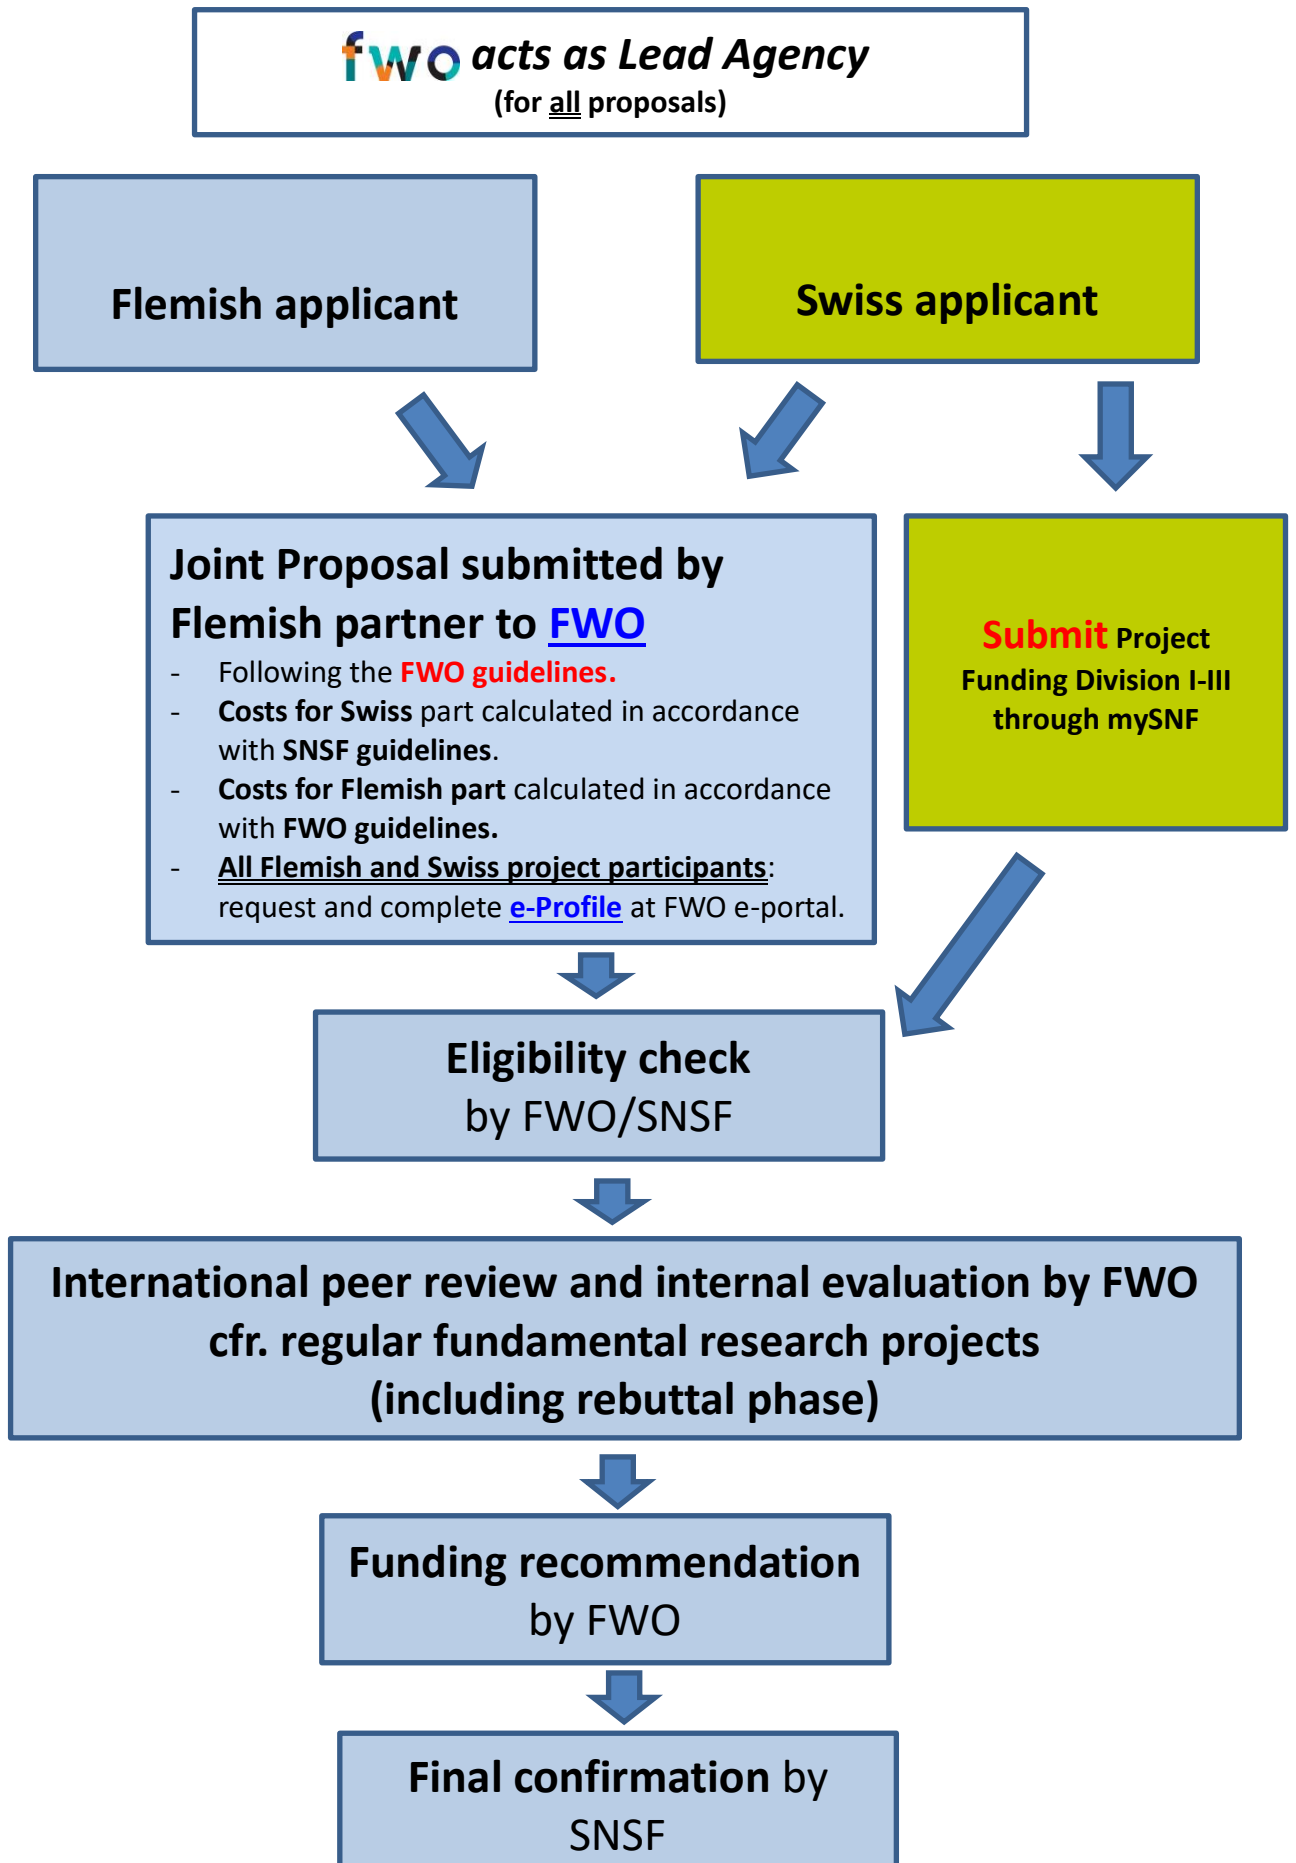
fwo acts as Lead Agency
(for all proposals)

Flemish applicant

Swiss applicant

Joint Proposal submitted by Flemish partner to FWO
- Following the FWO guidelines.
- Costs for Swiss part calculated in accordance with SNSF guidelines.
- Costs for Flemish part calculated in accordance with FWO guidelines.
- All Flemish and Swiss project participants: request and complete e-Profile at FWO e-portal.

Submit Project Funding Division I-III through mySNF

Eligibility check
by FWO/SNSF

International peer review and internal evaluation by FWO
cfr. regular fundamental research projects
(including rebuttal phase)

Funding recommendation
by FWO

Final confirmation by
SNSF